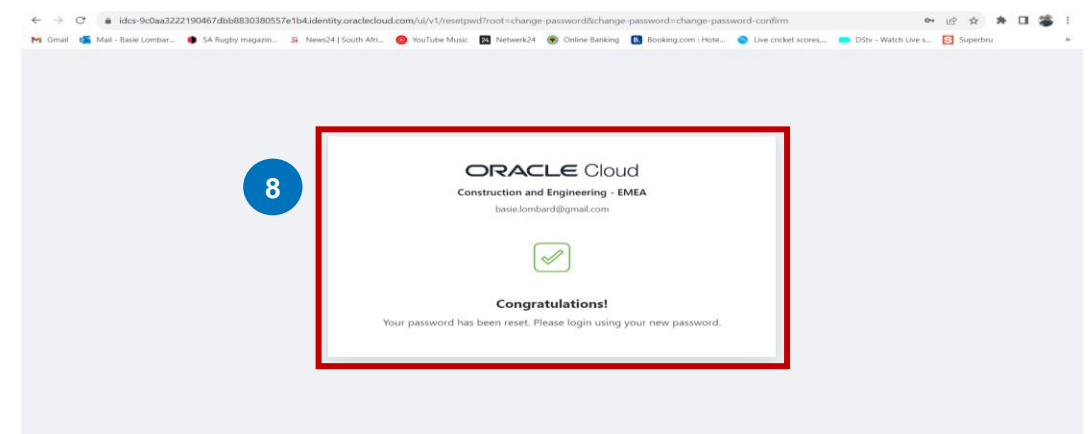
idcs-9c0aa3222190467dbb8830380557e1b4.identity.oraclecloud.com/ui/v1/resetpwd?root=change-password&change-password=change-password-confirm

Gmail Mail - Basie Lombar... SA Rugby magazin... News24 | South Afri... YouTube Music Netwerk24 Online Banking Booking.com : Hote... Live cricket scores... DStv - Watch Live s... Superbru

8

ORACLE Cloud

Construction and Engineering - EMEA

basie.lombard@gmail.com

Congratulations!

Your password has been reset. Please login using your new password.